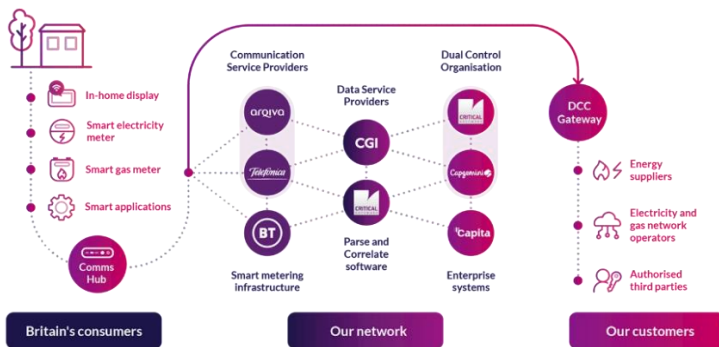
In-home display

Smart electricity meter

Smart gas meter

Smart applications

Comms Hub

Communication Service Providers

arqiva

Telefónica

BT

Smart metering infrastructure

Data Service Providers

CGI

CRITICAL

Parse and Correlate software

Dual Control Organisation

CRITICAL

Capgemini

Capita

Enterprise systems

DCC Gateway

Energy suppliers

Electricity and gas network operators

Authorised third parties

Britain's consumers

Our network

Our customers